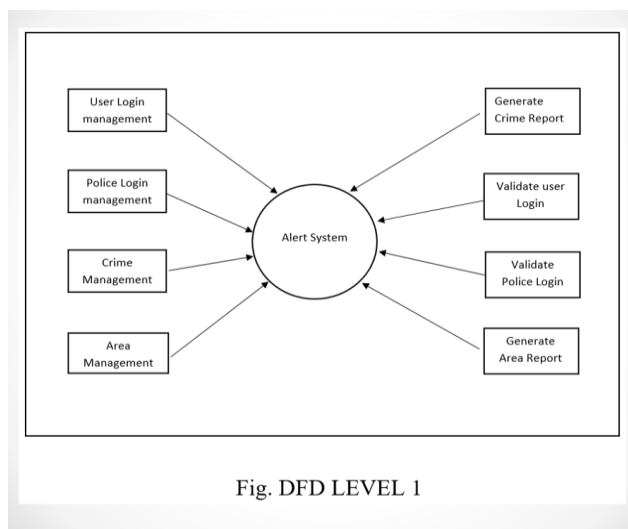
User Login management

Police Login management

Crime Management

Area Management

Alert System

Generate Crime Report

Validate user Login

Validate Police Login

Generate Area Report

Fig. DFD LEVEL 1